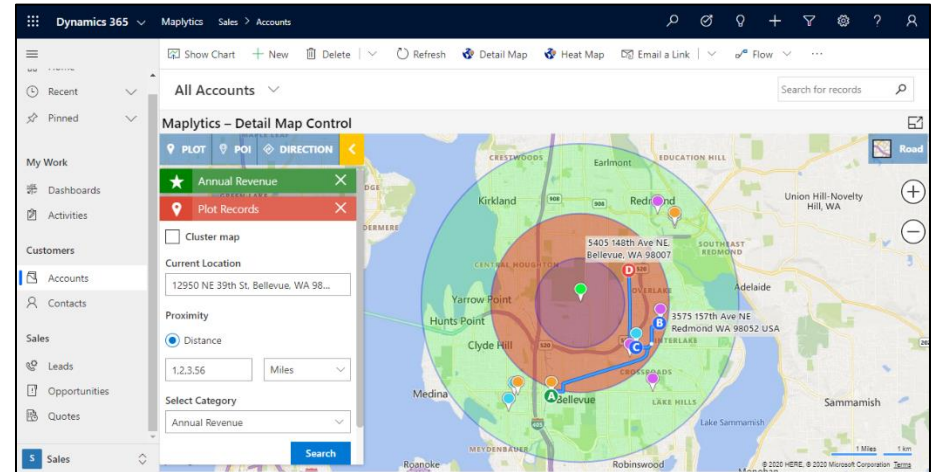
Dynamics 365 Maplytics Sales > Accounts

Show Chart + New Delete Refresh Detail Map Heat Map Email a Link Flow ···

Home
Recent
Pinned

My Work
Dashboards
Activities

Customers
Accounts
Contacts

Sales
Leads
Opportunities
Quotes

S Sales

All Accounts

Search for records

Maplytics – Detail Map Control

PLOT POI DIRECTION

Annual Revenue
Plot Records

Cluster map

Current Location
12950 NE 39th St, Bellevue, WA 98...

Proximity
Distance
1,2,3,56
Miles

Select Category
Annual Revenue

Search

Road

CRESTWOODS
Earlmont
EDUCATION HILL
Union Hill-Novelty Hill, WA
Kirkland
Redmond
DERMERE
5405 148th Ave NE, Bellevue, WA 98007
SOUTHEAST REDMOND
CENTRAL HOUGHTON
Adelaide
Yarrow Point
OVERLAKE
Hunts Point
3575 157th Ave NE Redmond WA 98052 USA
Clyde Hill
INTERLAKE
CROSSROADS
Medina
Bellevue
LAKE HILLS
Sammamish
Lake Sammamish
MEYDENBAUER
Roanoke
Robinswood
1 Miles 1 km
© 2020 HERE, © 2020 Microsoft Corporation Terms